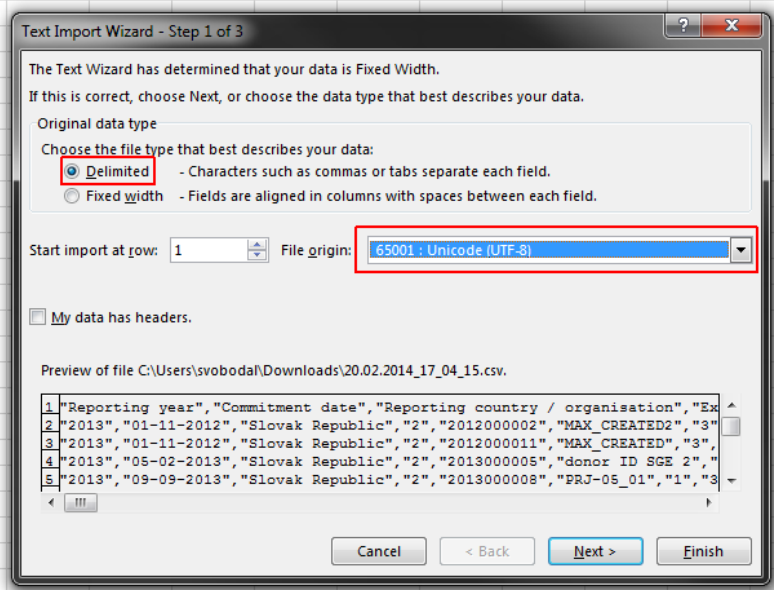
Text Import Wizard - Step 1 of 3

?

The Text Wizard has determined that your data is Fixed Width.

If this is correct, choose Next, or choose the data type that best describes your data.

Original data type

Choose the file type that best describes your data:

Delimited - Characters such as commas or tabs separate each field.

Fixed width - Fields are aligned in columns with spaces between each field.

Start import at row: 1

File origin: 65001 : Unicode (UTF-8)

My data has headers.

Preview of file C:\Users\svobodal\Downloads\20.02.2014_17_04_15.csv.

1 "Reporting year","Commitment date","Reporting country / organisation","Ex
2 "2013","01-11-2012","Slovak Republic","2","2012000002","MAX_CREATED2","3"
3 "2013","01-11-2012","Slovak Republic","2","2012000011","MAX_CREATED","3",
4 "2013","05-02-2013","Slovak Republic","2","2013000005","donor ID SGE 2","
5 "2013","09-09-2013","Slovak Republic","2","2013000008","PRJ-05_01","1","3

Cancel

< Back

Next >

Finish